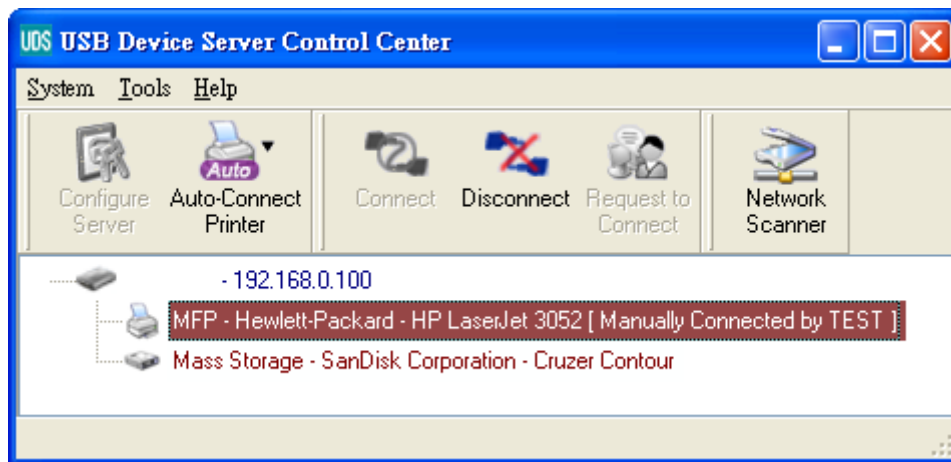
UDS USB Device Server Control Center

System Tools Help

Configure Server
Auto
Auto-Connect Printer
Connect
Disconnect
Request to Connect
Network Scanner

- 192.168.0.100
MFP - Hewlett-Packard - HP LaserJet 3052 [ Manually Connected by TEST ]
Mass Storage - SanDisk Corporation - Cruzer Contour